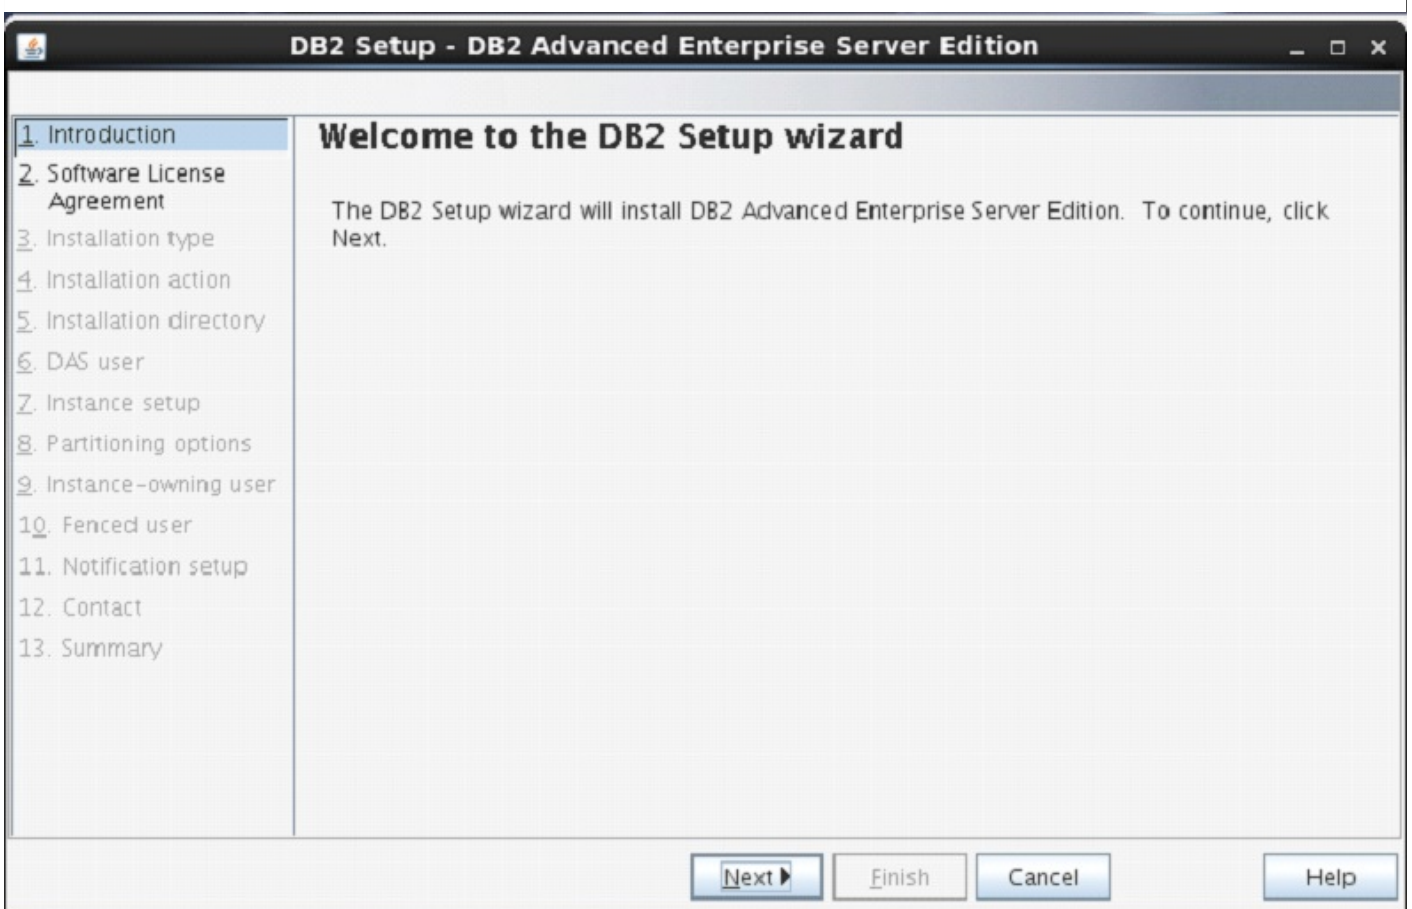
DB2 Setup - DB2 Advanced Enterprise Server Edition

1. Introduction
2. Software License Agreement
3. Installation type
4. Installation action
5. Installation directory
6. DAS user
7. Instance setup
8. Partitioning options
9. Instance-owning user
10. Fenced user
11. Notification setup
12. Contact
13. Summary

Welcome to the DB2 Setup wizard

The DB2 Setup wizard will install DB2 Advanced Enterprise Server Edition. To continue, click Next.

Next
Finish
Cancel
Help